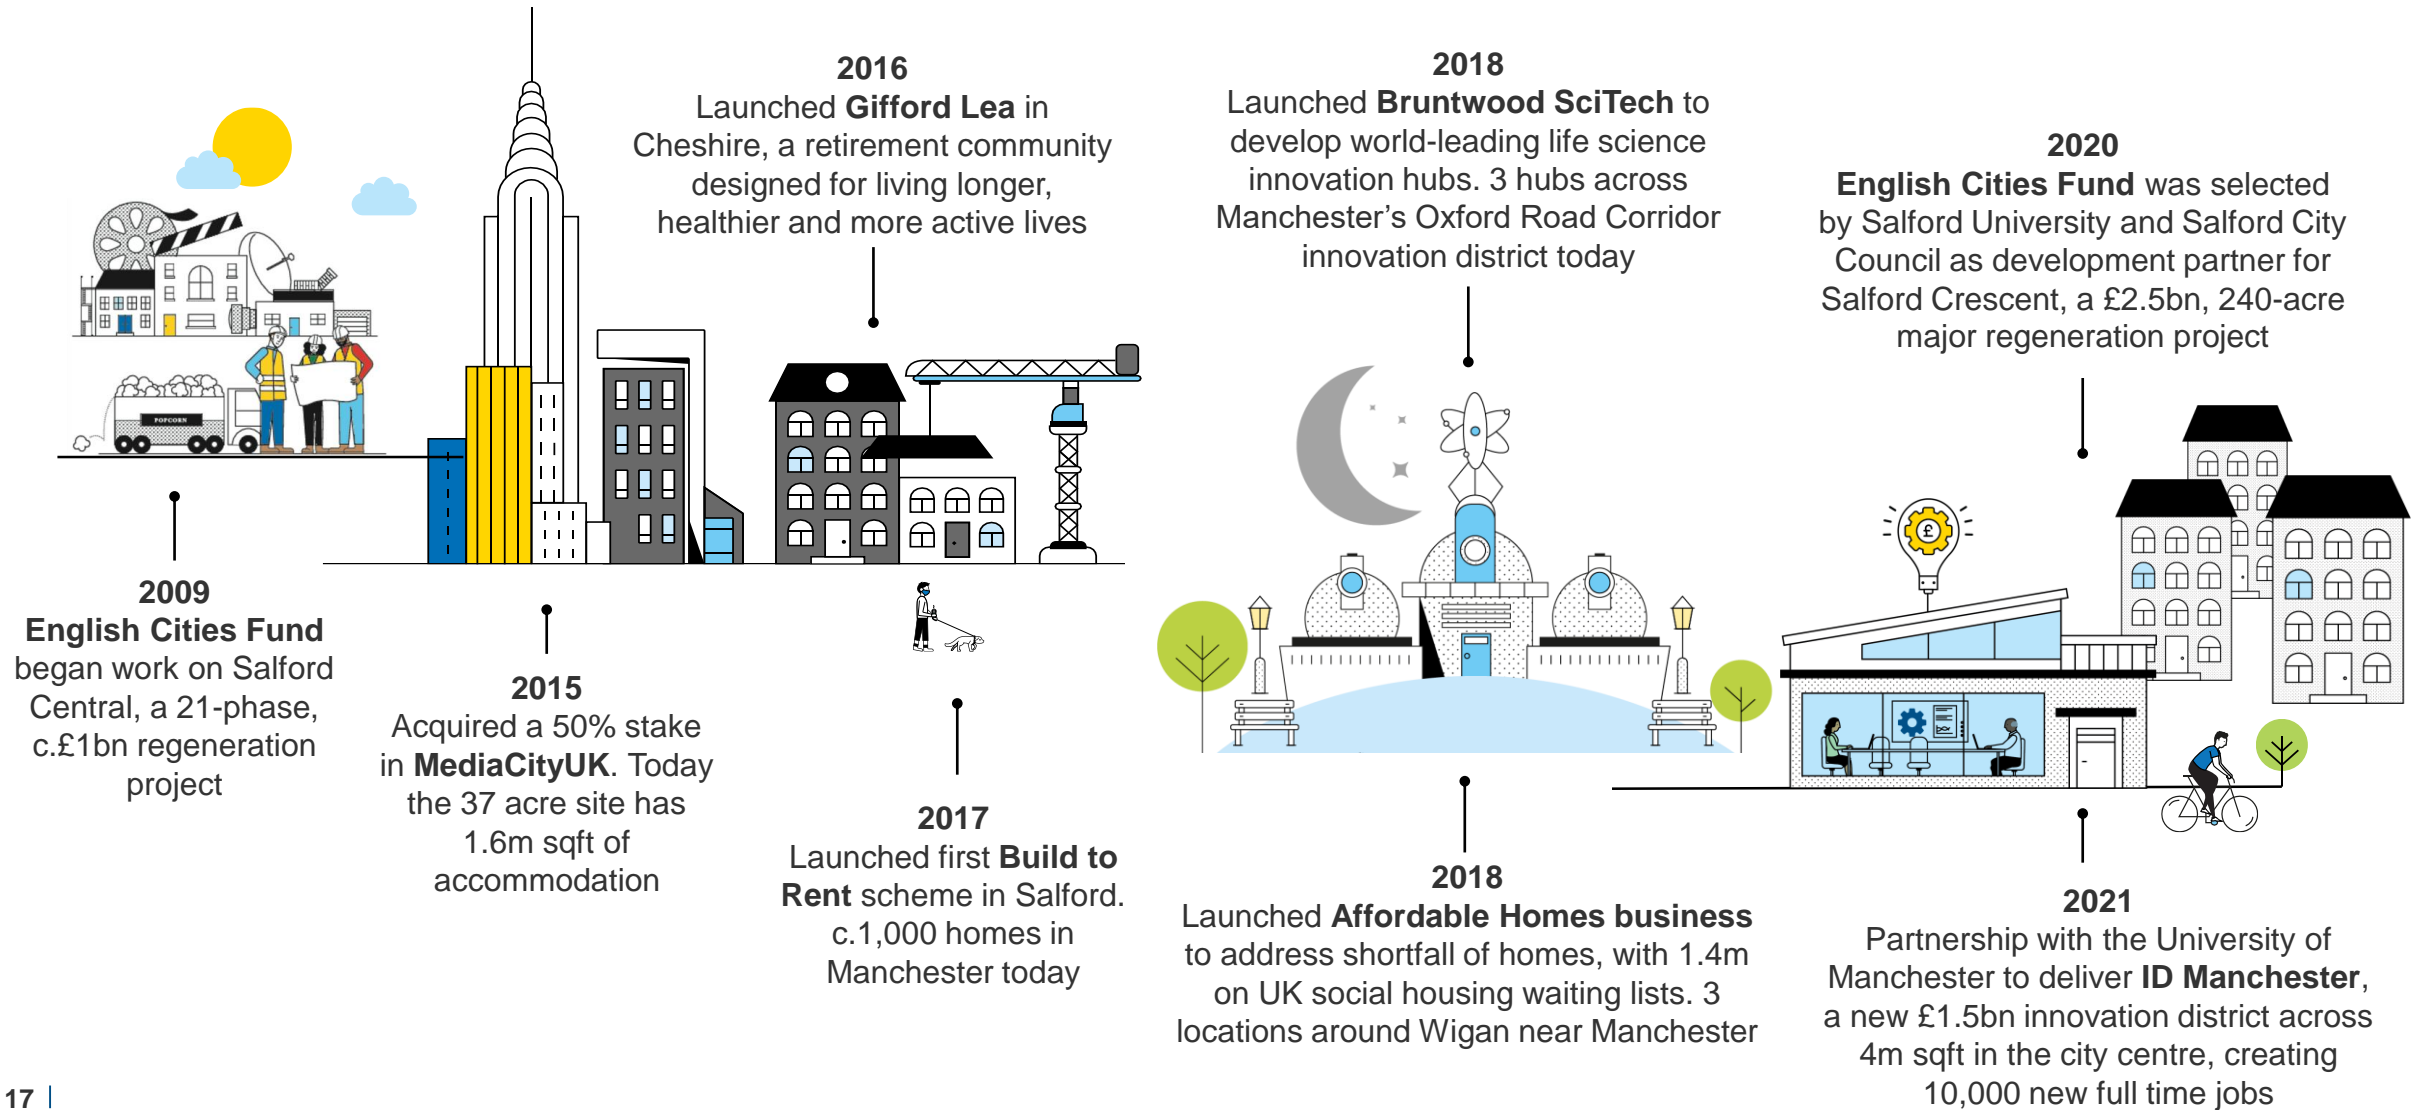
POPCORN

2016
Launched **Gifford Lea** in Cheshire, a retirement community designed for living longer, healthier and more active lives

2018
Launched **Bruntwood SciTech** to develop world-leading life science innovation hubs. 3 hubs across Manchester's Oxford Road Corridor innovation district today

2020
**English Cities Fund** was selected by Salford University and Salford City Council as development partner for Salford Crescent, a £2.5bn, 240-acre major regeneration project

2009
**English Cities Fund** began work on Salford Central, a 21-phase, c.£1bn regeneration project

2015
Acquired a 50% stake in **MediaCityUK**. Today the 37 acre site has 1.6m sqft of accommodation

2017
Launched first **Build to Rent** scheme in Salford. c.1,000 homes in Manchester today

2018
Launched **Affordable Homes business** to address shortfall of homes, with 1.4m on UK social housing waiting lists. 3 locations around Wigan near Manchester

2021
Partnership with the University of Manchester to deliver **ID Manchester**, a new £1.5bn innovation district across 4m sqft in the city centre, creating 10,000 new full time jobs

17